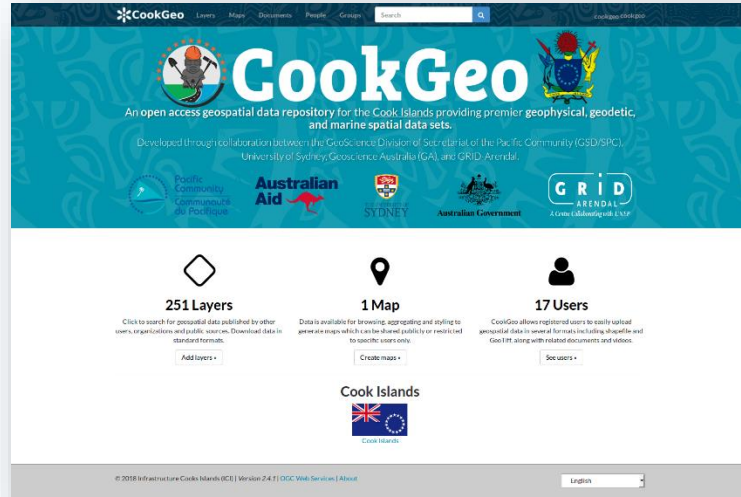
CookGeo Layers Maps Documents People Groups Search cookgeo cookgeo

CookGeo

An open access geospatial data repository for the Cook Islands providing premier geophysical, geodetic, and marine spatial data sets.

Developed through collaboration between the GeoScience Division of Secretariat of the Pacific Community (GSD/SPC), University of Sydney, Geoscience Australia (GA), and GRID-Arendal.

Pacific Community Communauté du Pacifique

Australian Aid

SYDNEY

Australian Government

GRID ARENDAL A Centre Collaborating with UNEP

251 Layers

Click to search for geospatial data published by other users, organizations and public sources. Download data in standard formats.

Add layers »

1 Map

Data is available for browsing, aggregating and styling to generate maps which can be shared publicly or restricted to specific users only.

Create maps »

17 Users

CookGeo allows registered users to easily upload geospatial data in several formats including shapefile and GeoTiff, along with related documents and videos.

See users »

Cook Islands

Cook Islands

© 2018 Infrastructure Cook Islands (ICI) | Version 2.4.1 | OGC Web Services | About

English